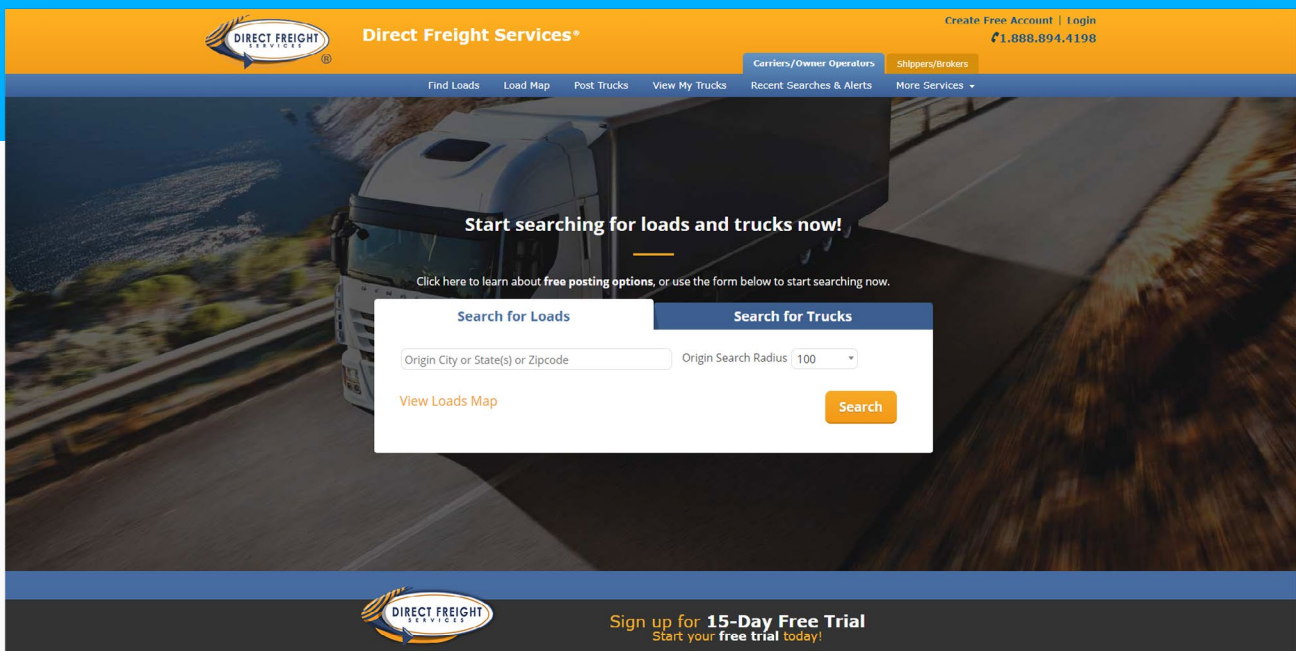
DIRECT FREIGHT SERVICES ®

Direct Freight Services®

Create Free Account | Login
1.888.894.4198

Carriers/Owner Operators
Shippers/Brokers

Find Loads
Load Map
Post Trucks
View My Trucks
Recent Searches & Alerts
More Services

Start searching for loads and trucks now!

Click here to learn about **free posting options**, or use the form below to start searching now.

Search for Loads
Search for Trucks

Origin City or State(s) or Zipcode
Origin Search Radius 100

View Loads Map
Search

DIRECT FREIGHT SERVICES

Sign up for **15-Day Free Trial**
Start your **free trial** today!